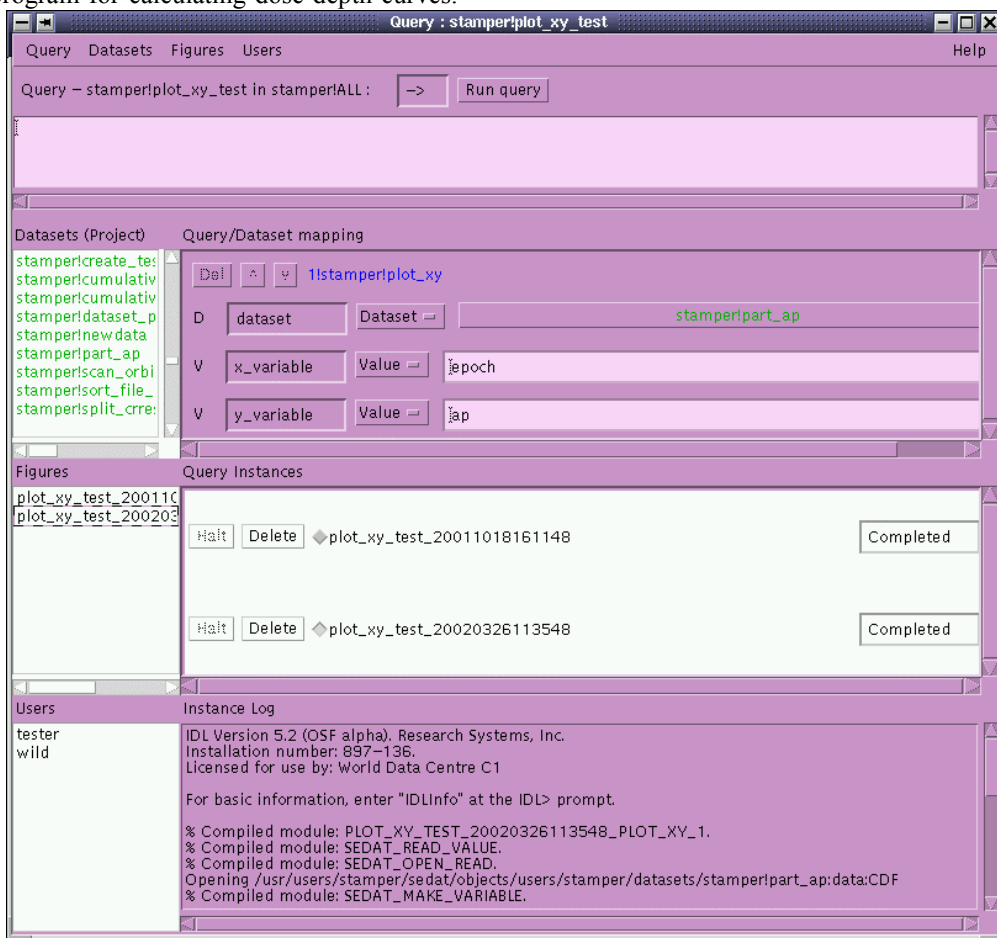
rogram for calculating dose depth curves.

Query : stamper!plot_xy_test

Query Datasets Figures Users Help

Query – stamper!plot_xy_test in stamper!ALL : –> Run query

Datasets (Project)
stamper!create_tes
stamper!cumulativ
stamper!cumulativ
stamper!dataset_p
stamper!newdata
stamper!part_ap
stamper!scan_orbi
stamper!sort_file_
stamper!split_crre:

Query/Dataset mapping
Del ^ v 1!stamper!plot_xy
D dataset Dataset stamper!part_ap
V x_variable Value epoch
V y_variable Value ap

Figures
plot_xy_test_20011(
plot_xy_test_20020:

Query Instances
Halt Delete plot_xy_test_20011018161148 Completed
Halt Delete plot_xy_test_20020326113548 Completed

Users
tester
wild

Instance Log
IDL Version 5.2 (OSF alpha). Research Systems, Inc.
Installation number: 897–136.
Licensed for use by: World Data Centre C1

For basic information, enter "IDLInfo" at the IDL> prompt.

% Compiled module: PLOT_XY_TEST_20020326113548_PLOT_XY_1.
% Compiled module: SEDAT_READ_VALUE.
% Compiled module: SEDAT_OPEN_READ.
Opening /usr/users/stamper/sedat/objects/users/stamper/datasets/stamper!part_ap:data:CDF
% Compiled module: SEDAT_MAKE_VARIABLE.